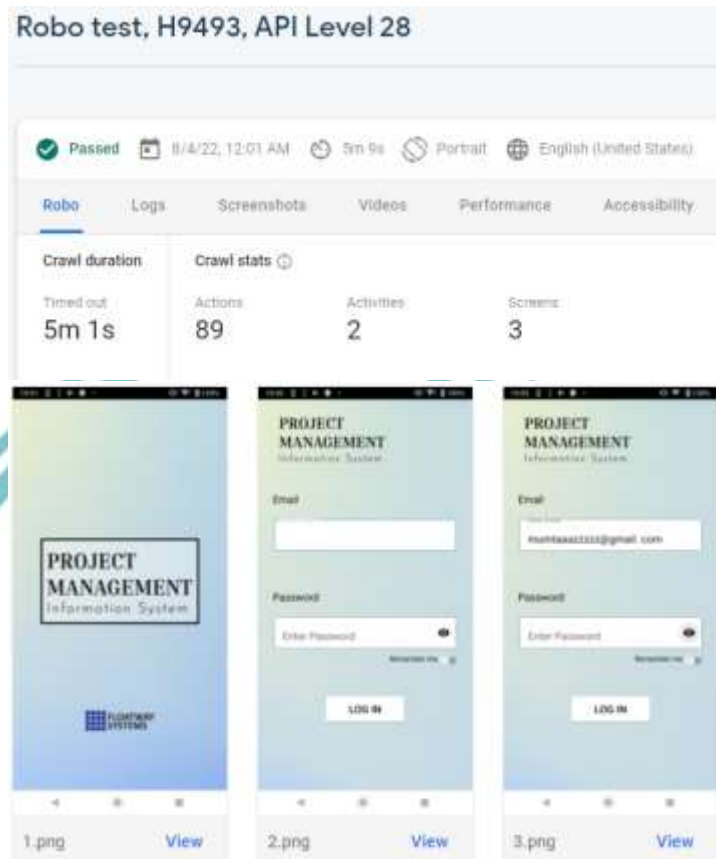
Robo test, H9493, API Level 28

Passed 8/4/22, 12:01 AM 5m 9s Portrait English (United States)

Robo Logs Screenshots Videos Performance Accessibility

Crawl duration

Timed out
5m 1s

Crawl stats

Actions
89

Activities
2

Screens
3

PROJECT MANAGEMENT Information System

FLOATWAY SYSTEMS

PROJECT MANAGEMENT Information System

Email

Password

Enter Password

Remember me

LOG IN

PROJECT MANAGEMENT Information System

Email

mumtaaaz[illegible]@gmail.com

Password

Enter Password

Remember me

LOG IN

1.png View

2.png View

3.png View